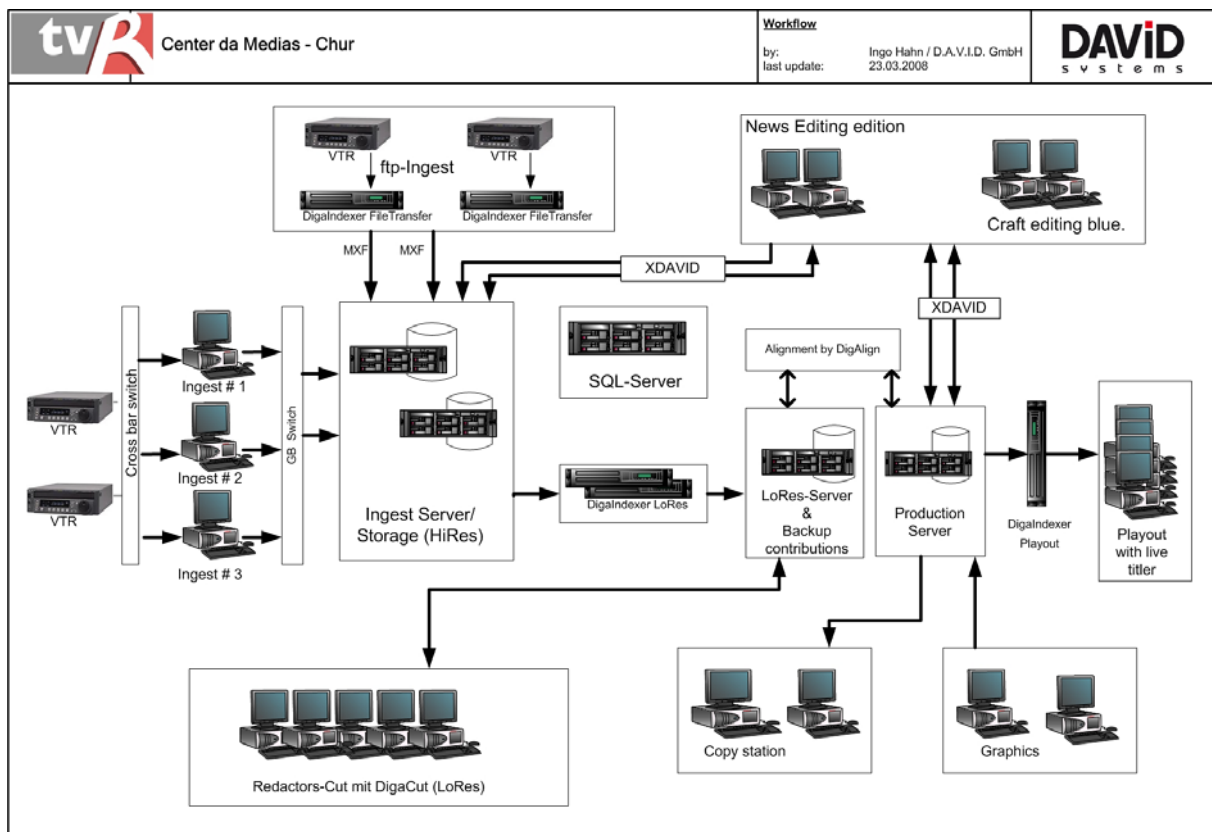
tvR Center da Medias - Chur

Workflow

by: Ingo Hahn / D.A.V.I.D. GmbH
last update: 23.03.2008

DAVID systems

VTR
ftp-Ingest
VTR
DigaIndexer FileTransfer
DigaIndexer FileTransfer

News Editing edition
Craft editing blue.

MXF
MXF
XDAVID
XDAVID

Cross bar switch
VTR
VTR
Ingest # 1
Ingest # 2
Ingest # 3
GB Switch

Ingest Server/ Storage (HiRes)

SQL-Server

DigaIndexer LoRes

Alignment by DigAlign

LoRes-Server & Backup contributions

Production Server

DigaIndexer Playout

Playout with live titler

Redactors-Cut mit DigaCut (LoRes)

Copy station

Graphics